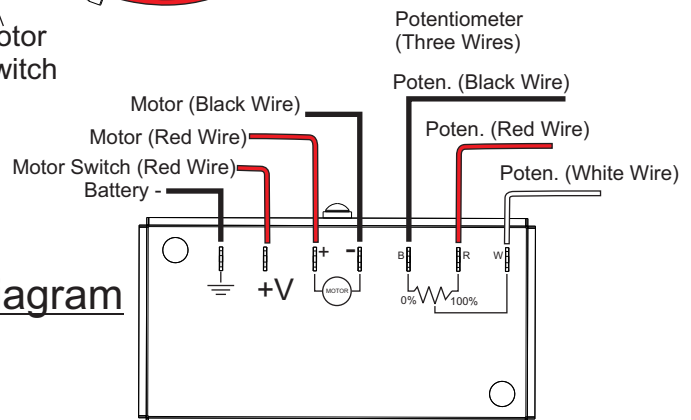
otor
witch

Potentiometer
(Three Wires)

Motor (Black Wire)

Poten. (Black Wire)

Motor (Red Wire)

Poten. (Red Wire)

Motor Switch (Red Wire)

Poten. (White Wire)

Battery -

agram

+V

+

-

MOTOR

B

R

W

0%

100%